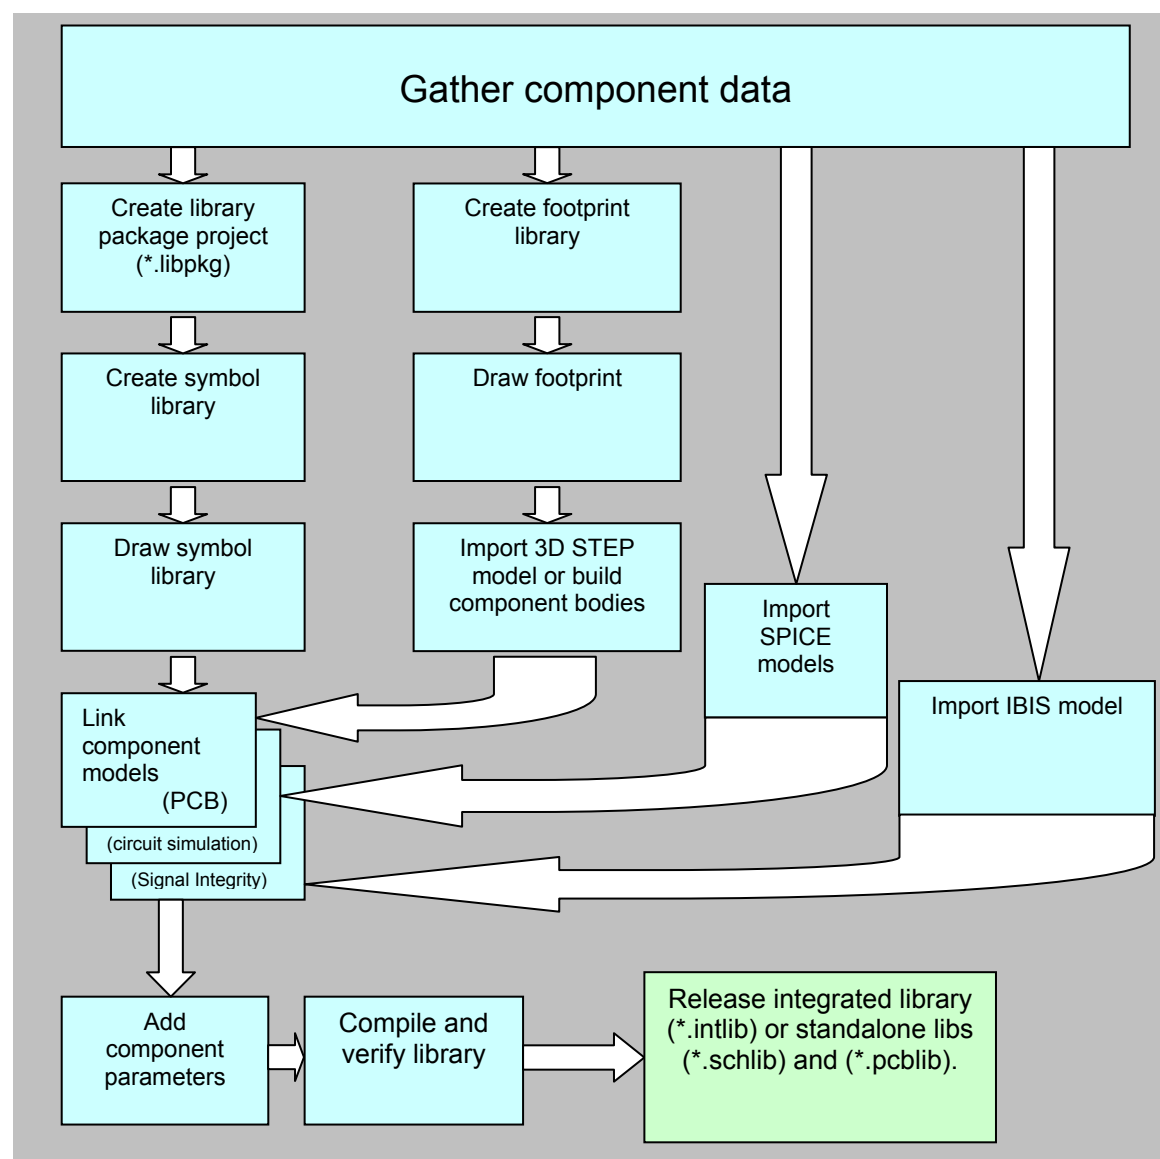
Gather component data

Create library package project (*.libpkg)

Create footprint library

Create symbol library

Draw footprint

Draw symbol library

Import 3D STEP model or build component bodies

Import SPICE models

Import IBIS model

Link component models (PCB)

(circuit simulation)

(Signal Integrity)

Add component parameters

Compile and verify library

Release integrated library (*.intlib) or standalone libs (*.schlib) and (*.pcblib).